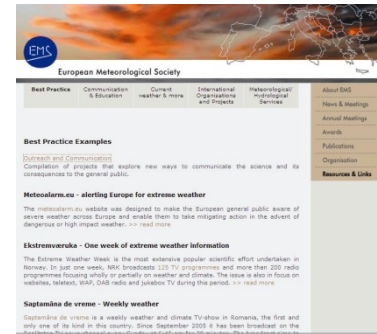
EMS

European Meteorological Society

Best Practice | Communication & Education | Current weather & more | International Organisations and Projects | Meteorological Hydrological Services

About EMS
News & Meetings
Annual Meetings
Awards
Publications
Organisation
Resources & Links

Best Practice Examples

Outreach and Communication
Compilation of projects that explore new ways to communicate the science and its consequences to the general public.

Meteoalarm.eu - alerting Europe for extreme weather

The meteoalarm.eu website was designed to make the European general public aware of severe weather across Europe and enable them to take mitigating action in the advent of dangerous or high impact weather. >> read more

Ekstremværuka - One week of extreme weather information

The Extreme Weather Week is the most extensive popular scientific effort undertaken in Norway. In just one week, NRK broadcasts 125 TV programmes and more than 200 radio programmes focusing wholly or partially on weather and climate. The issue is also in focus on websites, teletext, WAP, DAB radio and jukebox TV during this period. >> read more

Saptamâna de vreme - Weekly weather

Saptamâna de vreme is a weekly weather and climate TV-show in Romania, the first and only one of its kind in this country. Since September 2005 it has been broadcast on the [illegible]